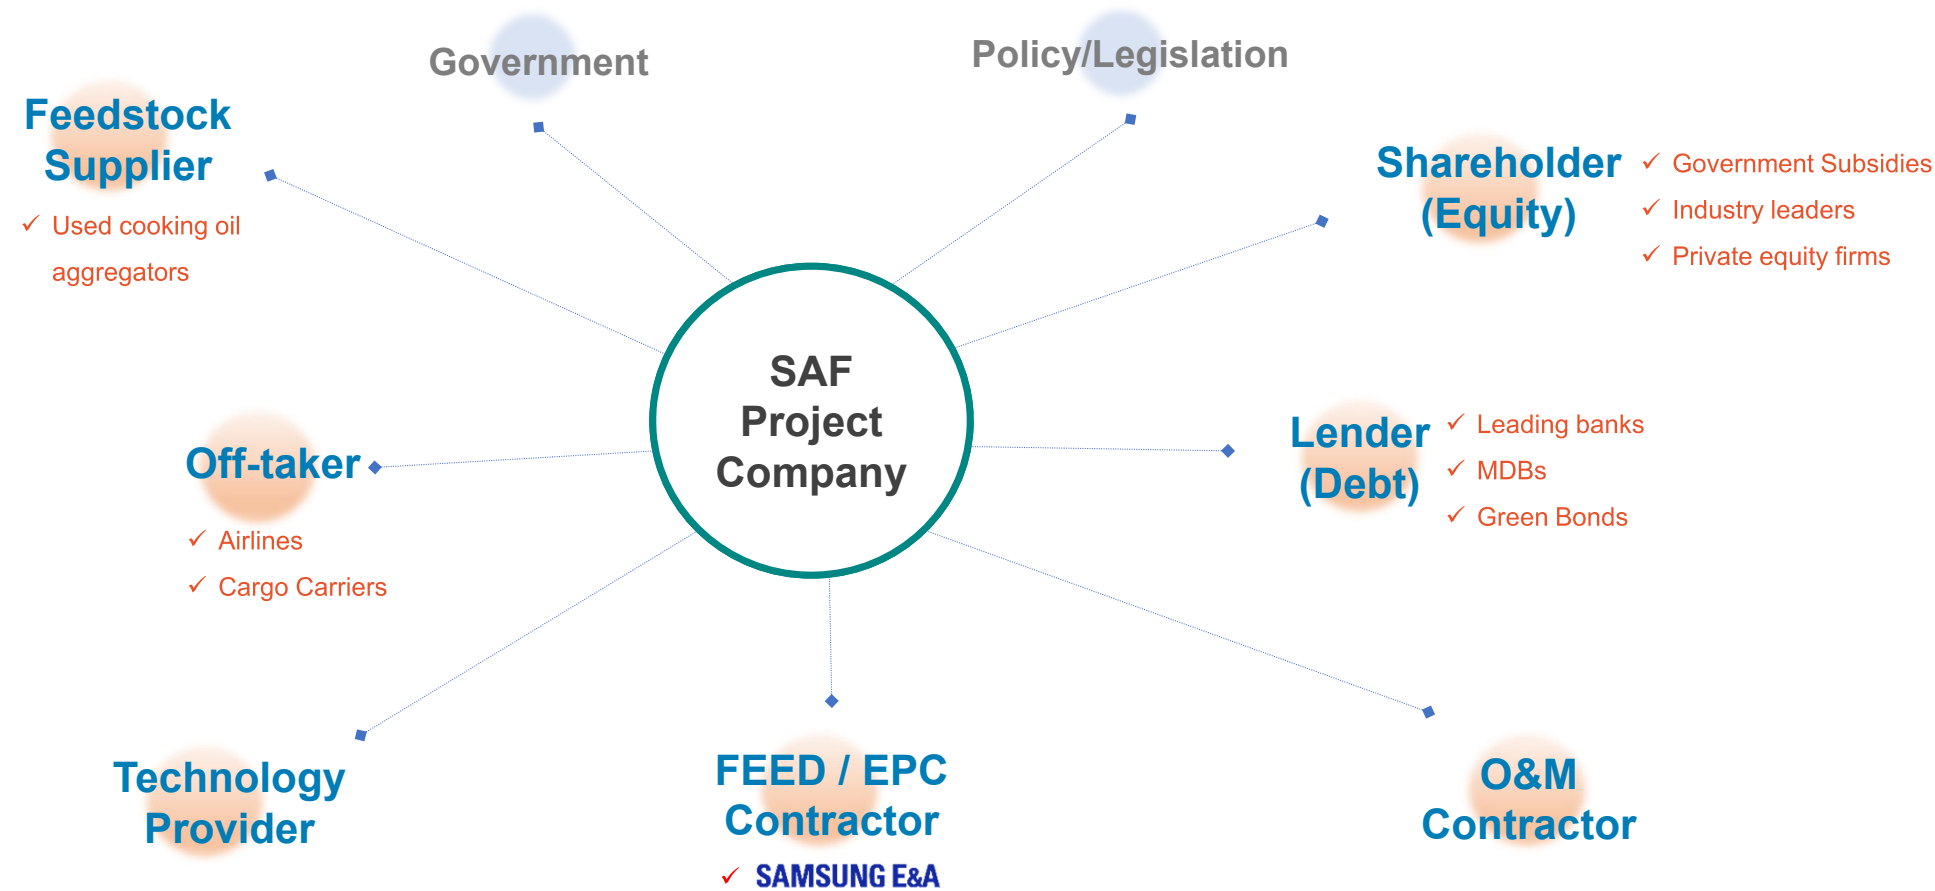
Government

Policy/Legislation

Feedstock Supplier

✓ Used cooking oil aggregators

Shareholder (Equity)

✓ Government Subsidies

✓ Industry leaders

✓ Private equity firms

SAF Project Company

Off-taker

✓ Airlines

✓ Cargo Carriers

Lender (Debt)

✓ Leading banks

✓ MDBs

✓ Green Bonds

Technology Provider

FEED / EPC Contractor

✓ SAMSUNG E&A

O&M Contractor